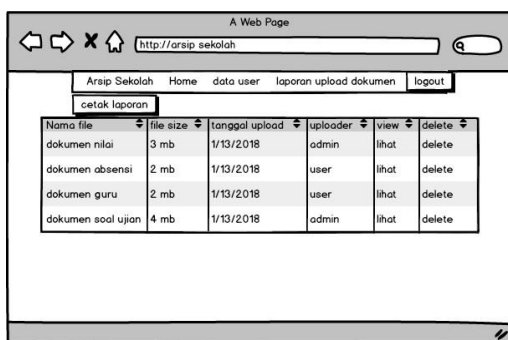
A Web Page

http://arsip sekolah

Arsip Sekolah Home data user laporan upload dokumen logout

cetak laporan

| Nama file | file size | tanggal upload | uploader | view | delete |
|---|---|---|---|---|---|
| dokumen nilai | 3 mb | 1/13/2018 | admin | lihat | delete |
| dokumen absensi | 2 mb | 1/13/2018 | user | lihat | delete |
| dokumen guru | 2 mb | 1/13/2018 | user | lihat | delete |
| dokumen soal ujian | 4 mb | 1/13/2018 | admin | lihat | delete |